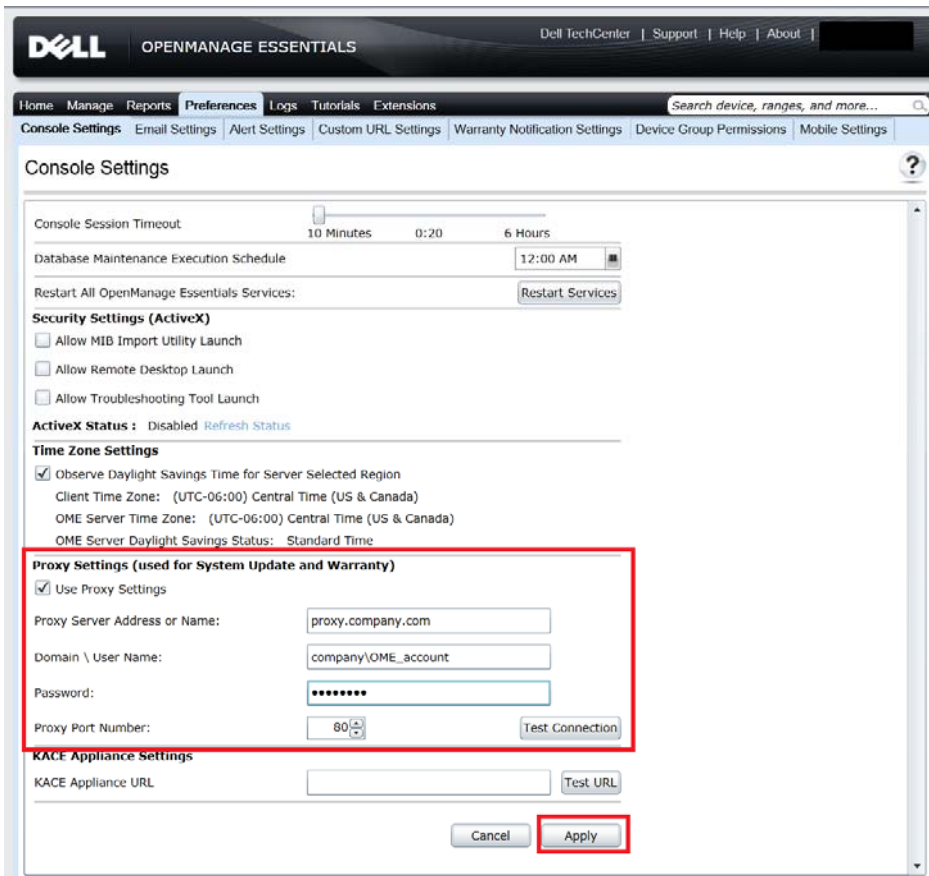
DELL OPENMANAGE ESSENTIALS

Dell TechCenter | Support | Help | About |

Home Manage Reports Preferences Logs Tutorials Extensions

Search device, ranges, and more...

Console Settings Email Settings Alert Settings Custom URL Settings Warranty Notification Settings Device Group Permissions Mobile Settings

Console Settings

?

Console Session Timeout 10 Minutes 0:20 6 Hours

Database Maintenance Execution Schedule 12:00 AM

Restart All OpenManage Essentials Services: Restart Services

Security Settings (ActiveX)

Allow MIB Import Utility Launch

Allow Remote Desktop Launch

Allow Troubleshooting Tool Launch

ActiveX Status : Disabled Refresh Status

Time Zone Settings

Observe Daylight Savings Time for Server Selected Region

Client Time Zone: (UTC-06:00) Central Time (US & Canada)

OME Server Time Zone: (UTC-06:00) Central Time (US & Canada)

OME Server Daylight Savings Status: Standard Time

Proxy Settings (used for System Update and Warranty)

Use Proxy Settings

Proxy Server Address or Name: proxy.company.com

Domain \ User Name: company\OME_account

Password: ••••••••

Proxy Port Number: 80 Test Connection

KACE Appliance Settings

KACE Appliance URL Test URL

Cancel Apply